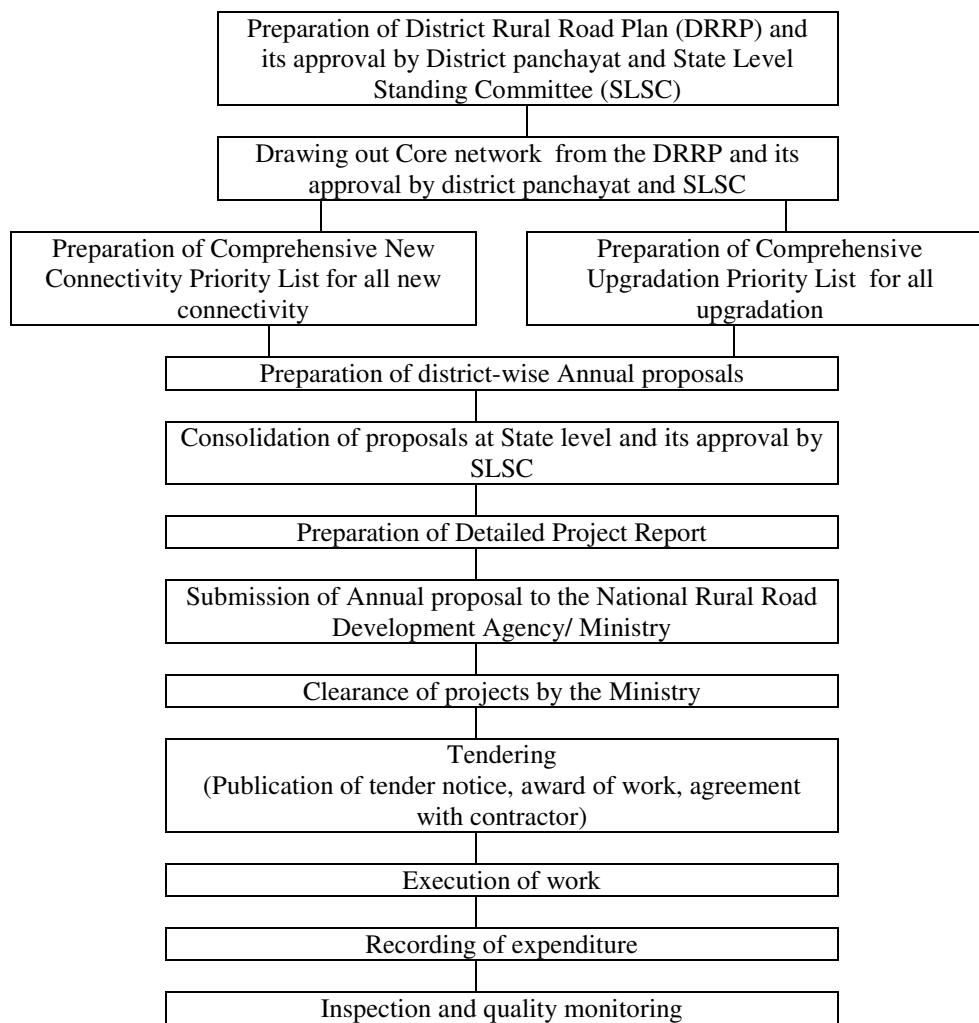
Preparation of District Rural Road Plan (DRRP) and its approval by District panchayat and State Level Standing Committee (SLSC)

Drawing out Core network from the DRRP and its approval by district panchayat and SLSC

Preparation of Comprehensive New Connectivity Priority List for all new connectivity

Preparation of Comprehensive Upgradation Priority List for all upgradation

Preparation of district-wise Annual proposals

Consolidation of proposals at State level and its approval by SLSC

Preparation of Detailed Project Report

Submission of Annual proposal to the National Rural Road Development Agency/ Ministry

Clearance of projects by the Ministry

Tendering
(Publication of tender notice, award of work, agreement with contractor)

Execution of work

Recording of expenditure

Inspection and quality monitoring